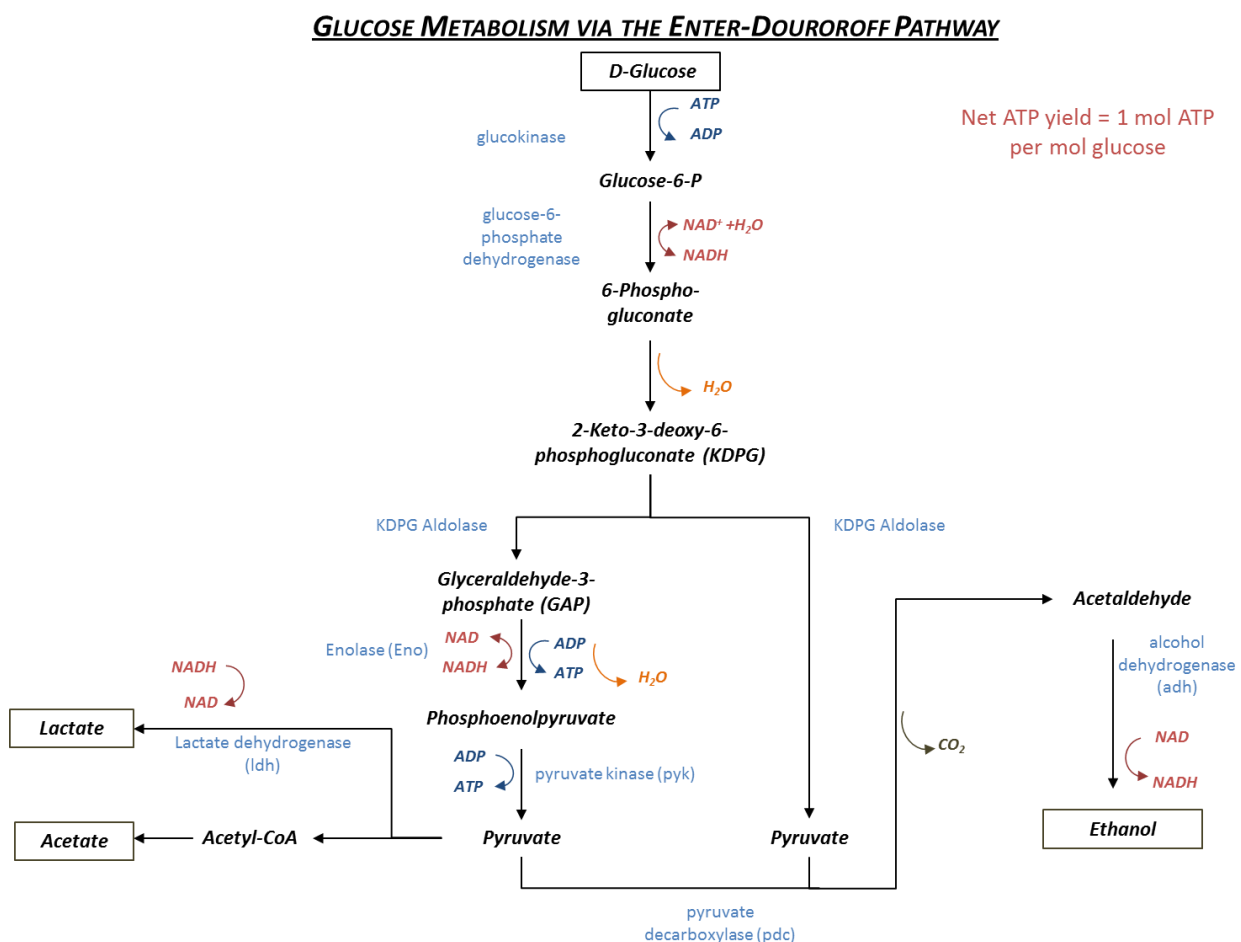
GLUCOSE METABOLISM VIA THE ENTER-DOUROROFF PATHWAY

D-Glucose

ATP
ADP
glucokinase

Net ATP yield = 1 mol ATP per mol glucose

Glucose-6-P

glucose-6-phosphate dehydrogenase
$NAD^+ + H_2O$
NADH

6-Phosphogluconate

$H_2O$

2-Keto-3-deoxy-6-phosphogluconate (KDPG)

KDPG Aldolase

KDPG Aldolase

Glyceraldehyde-3-phosphate (GAP)

Acetaldehyde

Enolase (Eno)
NAD
NADH
ADP
ATP
$H_2O$

alcohol dehydrogenase (adh)

NADH
NAD

Lactate

Lactate dehydrogenase (ldh)

Phosphoenolpyruvate

$CO_2$

NAD
NADH

ADP
ATP
pyruvate kinase (pyk)

Acetate

Acetyl-CoA

Pyruvate

Pyruvate

Ethanol

pyruvate decarboxylase (pdc)